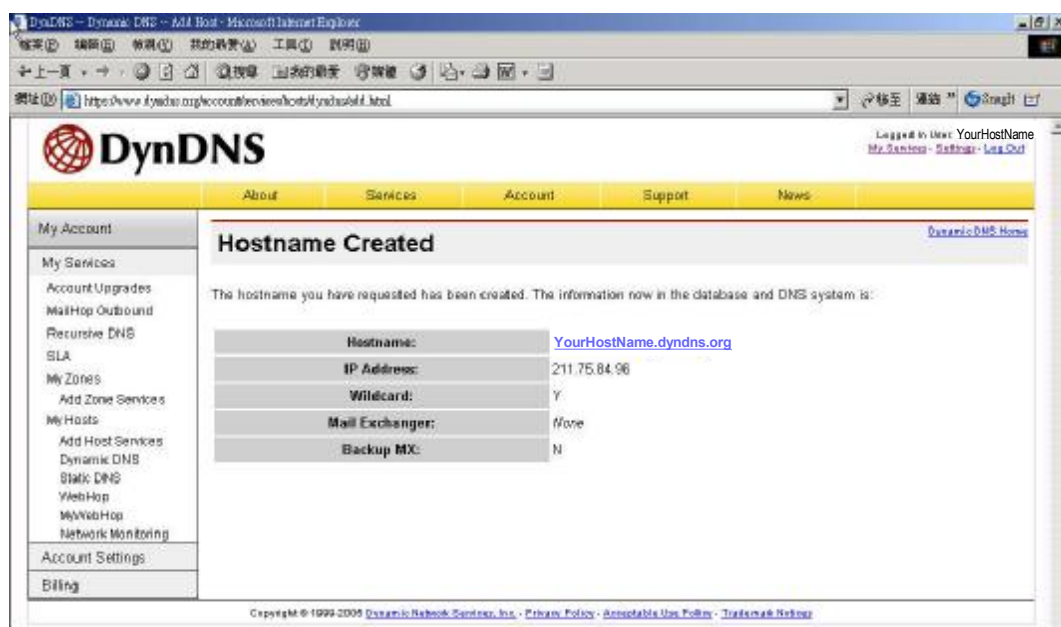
DynDNS -- Dynamic DNS -- Add Host - Microsoft Internet Explorer

檔案(F) 編輯(E) 檢視(V) 我的最愛(A) 工具(T) 說明(H)

上一頁 搜尋 我的最愛

網址(D) https://www.dyndns.org/account/services/hosts/dyndns/add.html

移至 連結 Snagit

DynDNS

Logged In User: YourHostName
My Services - Settings - Log Out

About Services Account Support News

My Account
My Services
Account Upgrades
MailHop Outbound
Recursive DNS
SLA
My Zones
Add Zone Services
My Hosts
Add Host Services
Dynamic DNS
Static DNS
WebHop
MyWebHop
Network Monitoring
Account Settings
Billing

Dynamic DNS Home

Hostname Created

The hostname you have requested has been created. The information now in the database and DNS system is:

| | |
|---|---|
| Hostname: | YourHostName.dyndns.org |
| IP Address: | 211.75.84.96 |
| Wildcard: | Y |
| Mail Exchanger: | None |
| Backup MX: | N |

Copyright © 1998-2006 Dynamic Network Services, Inc. - Privacy Policy - Acceptable Use Policy - Trademark Notices